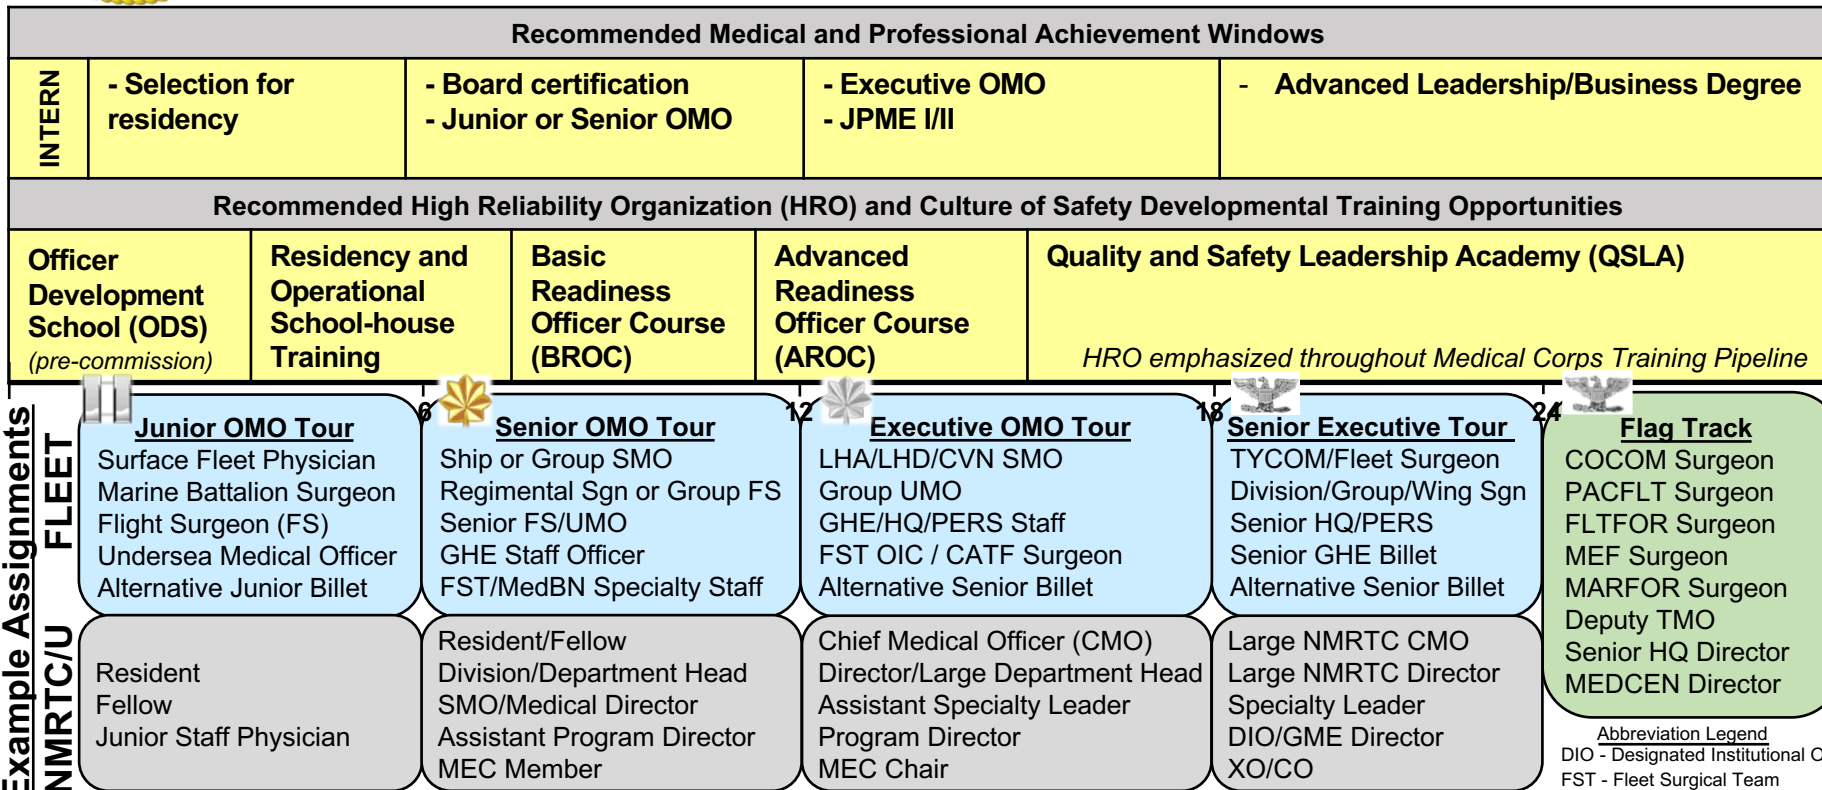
Recommended Medical and Professional Achievement Windows

INTERN

- Selection for residency

- Board certification
- Junior or Senior OMO

- Executive OMO
- JPME I/II

- Advanced Leadership/Business Degree

Recommended High Reliability Organization (HRO) and Culture of Safety Developmental Training Opportunities

Officer Development School (ODS) (pre-commission)

Residency and Operational School-house Training

Basic Readiness Officer Course (BROC)

Advanced Readiness Officer Course (AROC)

Quality and Safety Leadership Academy (QSLA)

HRO emphasized throughout Medical Corps Training Pipeline

Example Assignments

FLEET

Junior OMO Tour
Surface Fleet Physician
Marine Battalion Surgeon
Flight Surgeon (FS)
Undersea Medical Officer
Alternative Junior Billet

6

Senior OMO Tour
Ship or Group SMO
Regimental Sgn or Group FS
Senior FS/UMO
GHE Staff Officer
FST/MedBN Specialty Staff

12

Executive OMO Tour
LHA/LHD/CVN SMO
Group UMO
GHE/HQ/PERS Staff
FST OIC / CATF Surgeon
Alternative Senior Billet

18

Senior Executive Tour
TYCOM/Fleet Surgeon
Division/Group/Wing Sgn
Senior HQ/PERS
Senior GHE Billet
Alternative Senior Billet

24

Flag Track
COCOM Surgeon
PACFLT Surgeon
FLTFOR Surgeon
MEF Surgeon
MARFOR Surgeon
Deputy TMO
Senior HQ Director
MEDCEN Director

NMRTC/U

Resident
Fellow
Junior Staff Physician

Resident/Fellow
Division/Department Head
SMO/Medical Director
Assistant Program Director
MEC Member

Chief Medical Officer (CMO)
Director/Large Department Head
Assistant Specialty Leader
Program Director
MEC Chair

Large NMRTC CMO
Large NMRTC Director
Specialty Leader
DIO/GME Director
XO/CO

Abbreviation Legend
DIO - Designated Institutional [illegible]
FST - Fleet Surgical Team